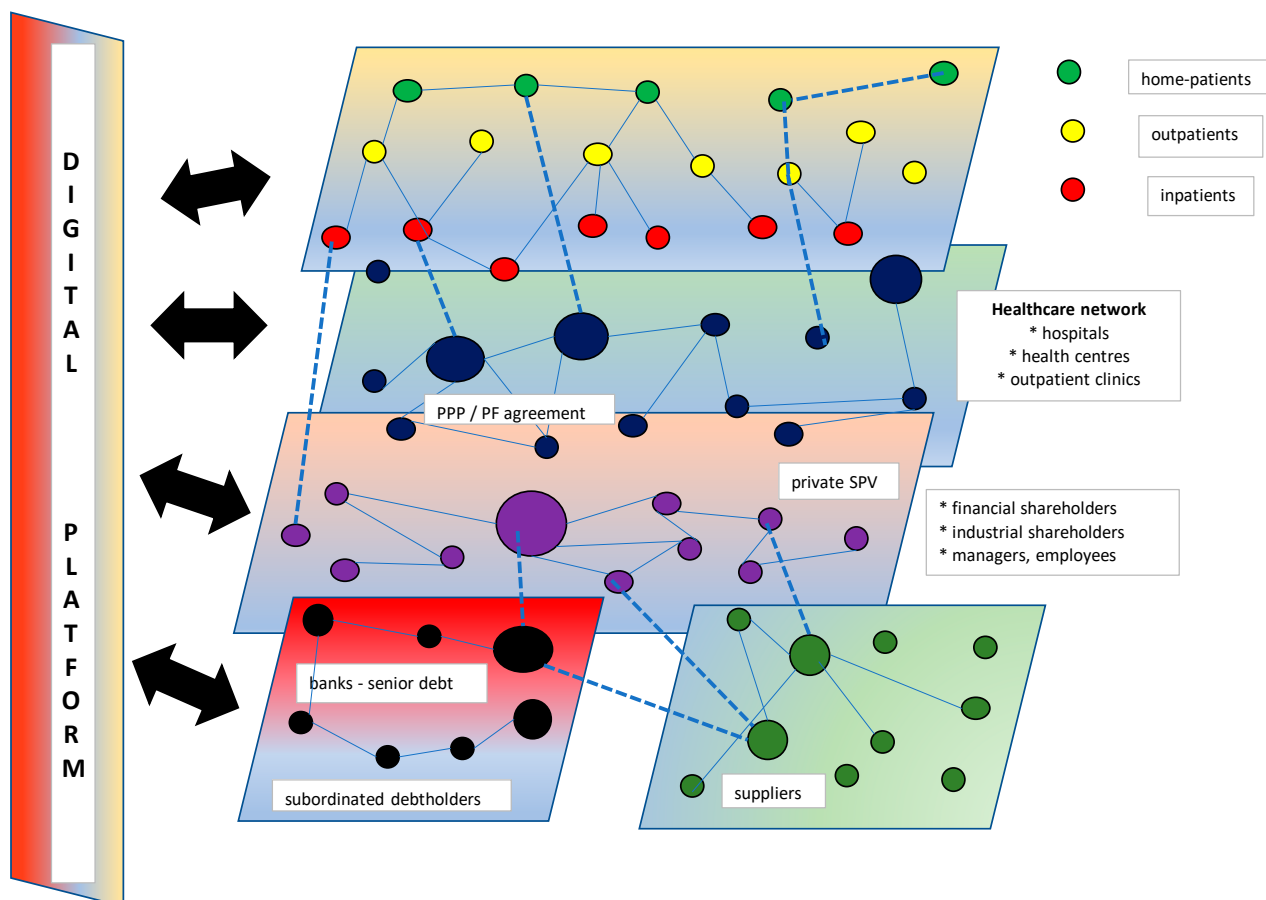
DIGITAL

PLATFORM

home-patients

outpatients

inpatients

**Healthcare network**
* hospitals
* health centres
* outpatient clinics

PPP / PF agreement

private SPV

* financial shareholders
* industrial shareholders
* managers, employees

banks - senior debt

subordinated debtholders

suppliers